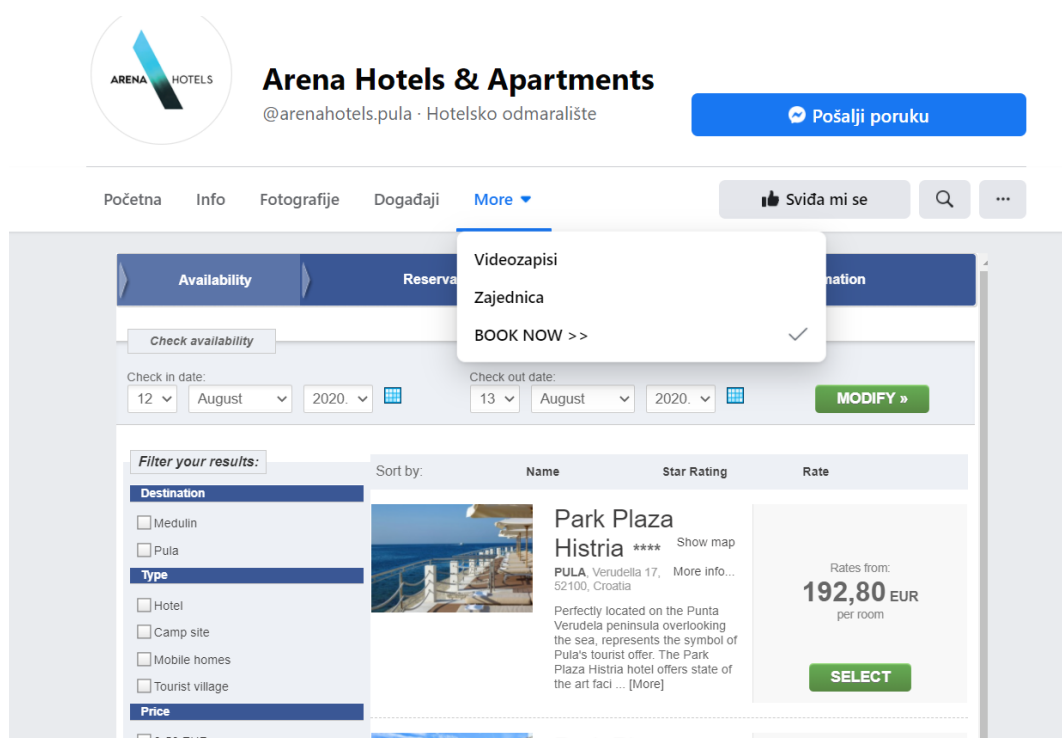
ARENA HOTELS

Arena Hotels & Apartments

@arenahotels.pula · Hotelsko odmaralište

Pošalji poruku

Početna Info Fotografije Događaji More

Sviđa mi se

...

Videozapisi

Zajednica

BOOK NOW >>

Availability

Reserva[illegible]

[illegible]nation

Check availability

Check in date:

12 August 2020.

Check out date:

13 August 2020.

MODIFY »

Filter your results:

Destination

Medulin

Pula

Type

Hotel

Camp site

Mobile homes

Tourist village

Price

Sort by: Name Star Rating Rate

Park Plaza Histria ****

Show map

PULA, Verudella 17, 52100, Croatia

More info...

Perfectly located on the Punta Verudela peninsula overlooking the sea, represents the symbol of Pula's tourist offer. The Park Plaza Histria hotel offers state of the art faci ... [More]

Rates from:

192,80 EUR

per room

SELECT